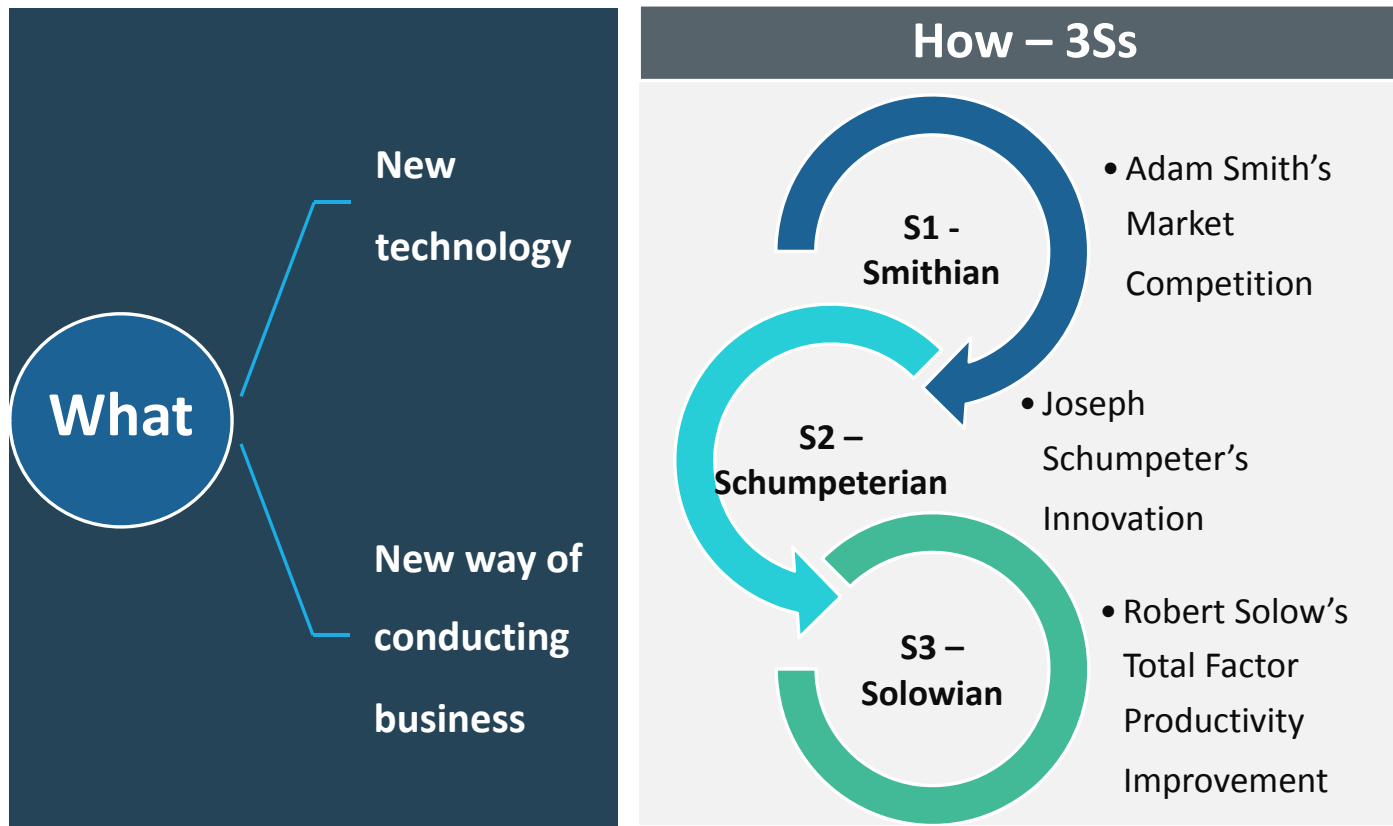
What

New technology

New way of conducting business

How – 3Ss

S1 - Smithian

• Adam Smith’s Market Competition

S2 – Schumpeterian

• Joseph Schumpeter’s Innovation

S3 – Solowian

• Robert Solow’s Total Factor Productivity Improvement